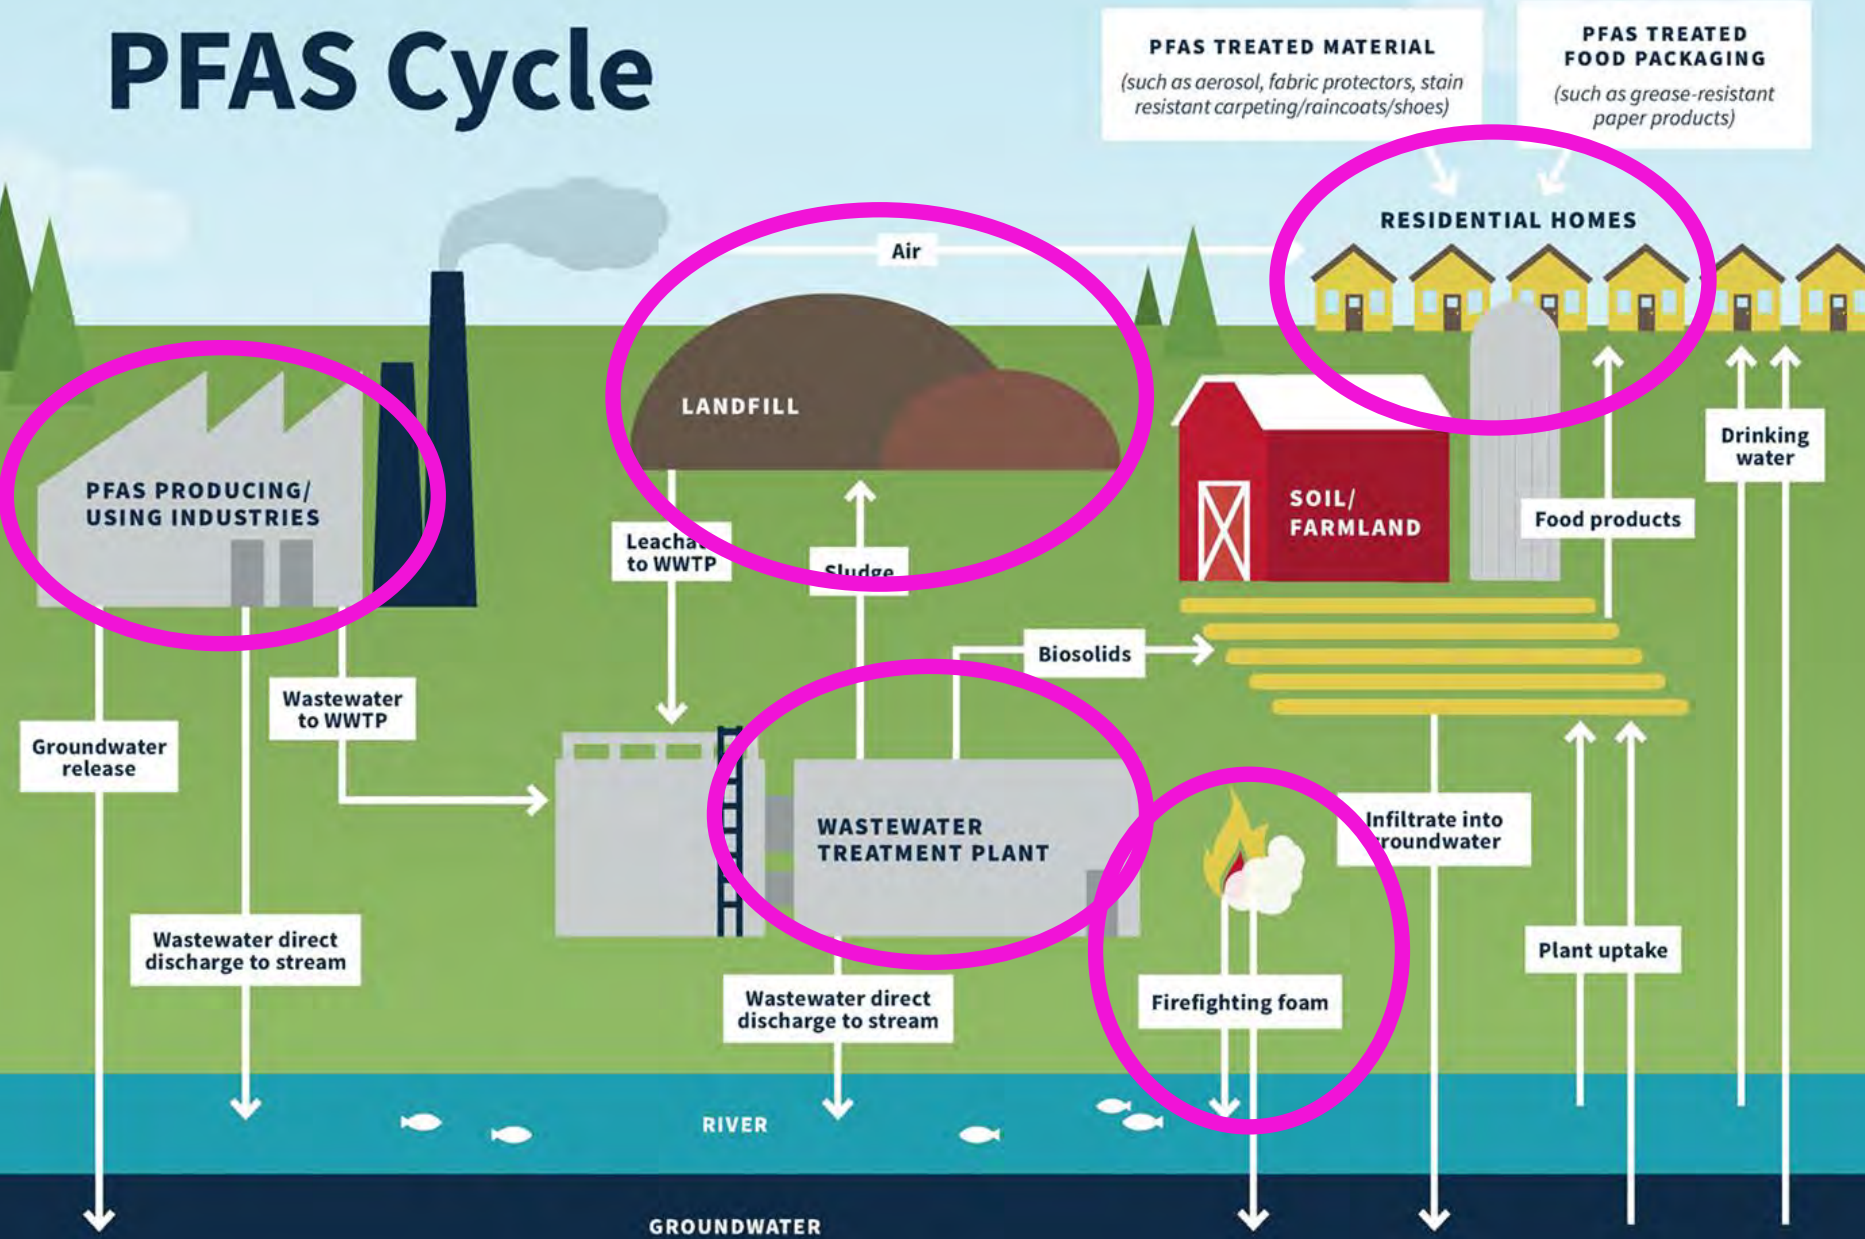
PFAS Cycle

PFAS TREATED MATERIAL
(such as aerosol, fabric protectors, stain resistant carpeting/raincoats/shoes)

PFAS TREATED FOOD PACKAGING
(such as grease-resistant paper products)

RESIDENTIAL HOMES

Air

LANDFILL

PFAS PRODUCING/ USING INDUSTRIES

SOIL/ FARMLAND

Drinking water

Food products

Leacha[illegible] to WWTP

Sludge

Biosolids

Wastewater to WWTP

Groundwater release

WASTEWATER TREATMENT PLANT

Infiltrate into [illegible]roundwater

Wastewater direct discharge to stream

Plant uptake

Wastewater direct discharge to stream

Firefighting foam

RIVER

GROUNDWATER